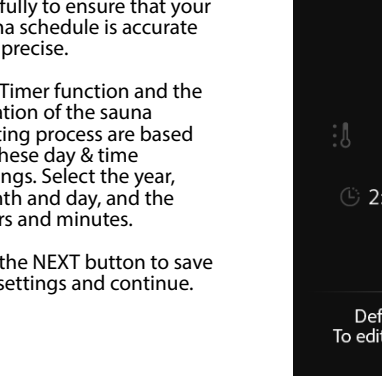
fully to ensure that your na schedule is accurate precise.

Timer function and the ation of the sauna ting process are based hese day & time ngs. Select the year, nth and day, and the rs and minutes.

the NEXT button to save settings and continue.

2

Def
To edit